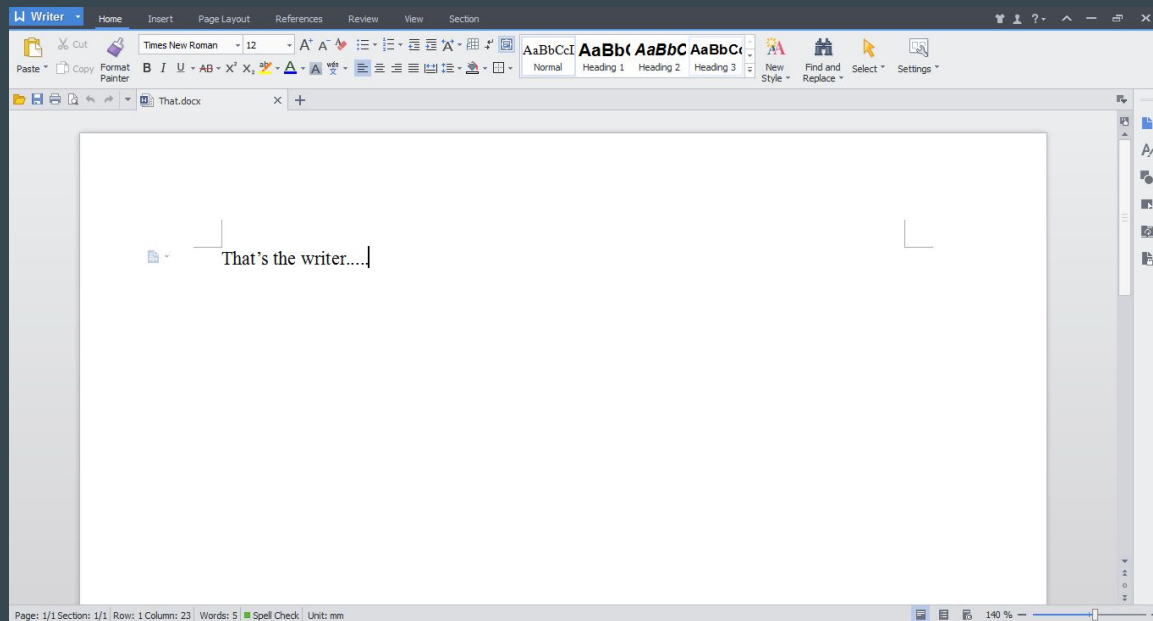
Writer Home Insert Page Layout References Review View Section

Paste Cut Copy Format Painter Times New Roman 12 B I U AB $X^2$ $X_2$ A A AaBbCcI Normal AaBb( Heading 1 AaBbC Heading 2 AaBbC( Heading 3 New Style Find and Replace Select Settings

That.docx

That’s the writer.....

Page: 1/1 Section: 1/1 Row: 1 Column: 23 Words: 5 Spell Check Unit: mm 140 %